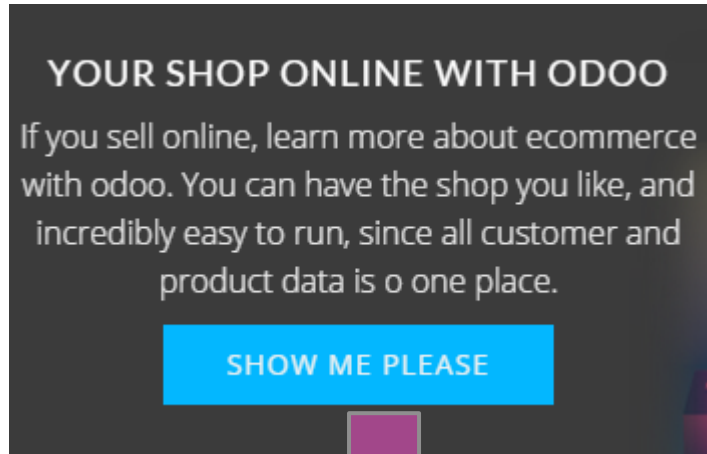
YOUR SHOP ONLINE WITH ODOO

If you sell online, learn more about ecommerce with odoo. You can have the shop you like, and incredibly easy to run, since all customer and product data is o one place.

SHOW ME PLEASE